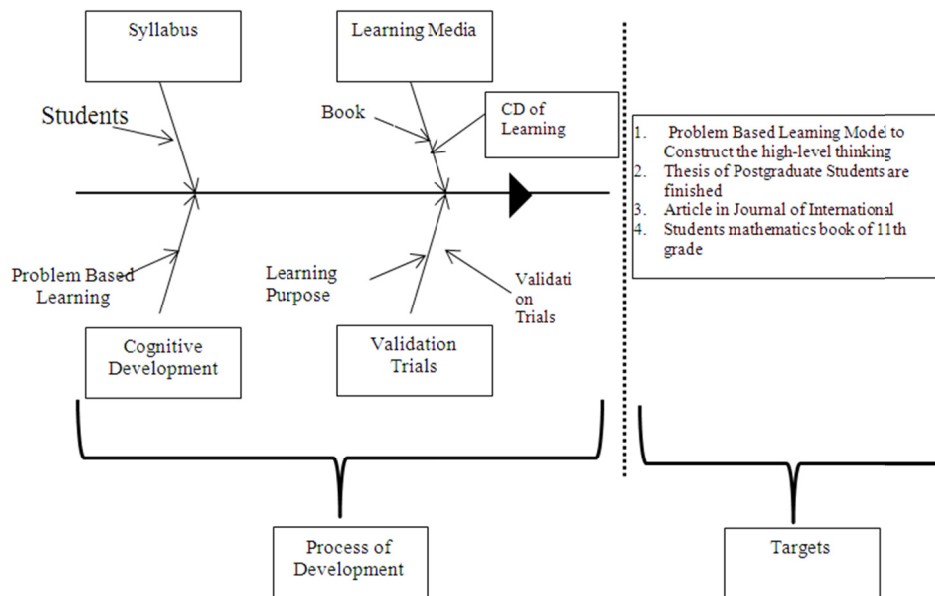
Syllabus

Learning Media

Students

Book

CD of Learning

1. Problem Based Learning Mode to Construct the high-level thinking
2. Thesis of Postgraduate Students are finished
3. Article in Journal of International
4. Students mathematics book of 11th grade

Problem Based Learning

Learning Purpose

Validati on Trials

Cognitive Development

Validation Trials

Process of Development

Targets